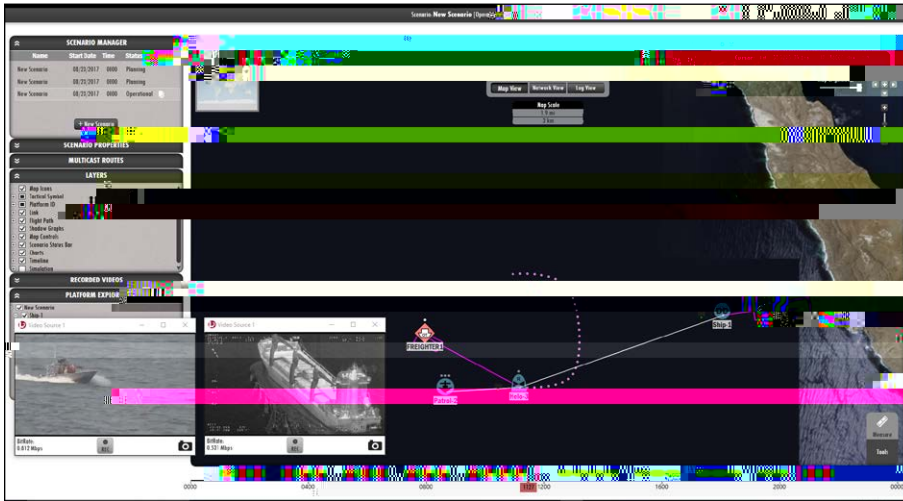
Scenario: New Scenario (Opera

SCENARIO MANAGER

| Name | Start Date | Time | Status |
|---|---|---|---|
| New Scenario | 08/23/2017 | 0000 | Planning |
| New Scenario | 08/23/2017 | 0000 | Planning |
| New Scenario | 08/23/2017 | 0000 | Operational |

+ New Scenario

SCENARIO PROPERTIES

MULTICAST ROUTES

LAYERS

Map Icons
Tactical Symbol
Platform ID
Link
Flight Path
Shadow Graphs
Map Controls
Scenario Status Bar
Charts
Timeline
Simulation

RECORDED VIDEOS

PLATFORM EXPLOR

New Scenario
Ship 1

Map View
Network View
Log View

Map Scale
1.9 mi
3 km

Video Source 1
BitRate:
0.812 Mbps

Video Source 1
BitRate:
4.57 Mbps

FREIGHTER 1
Ship 1
Patrol 2
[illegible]

Measure
Tools

0000
0400
0800
1200
1600
2000